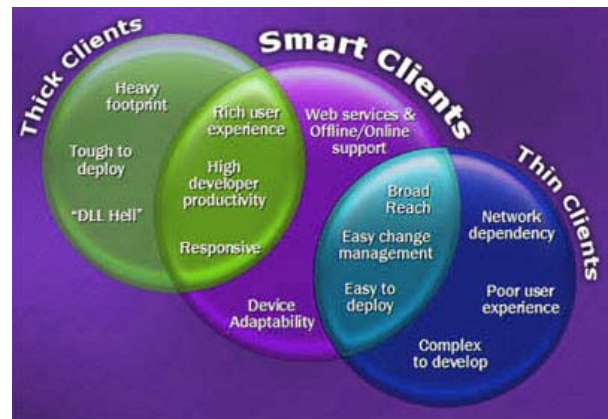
Thick Clients

Smart Clients

Thin Clients

Heavy footprint

Tough to deploy

"DLL Hell"

Rich user experience

High developer productivity

Responsive

Web services & Offline/Online support

Device Adaptability

Broad Reach

Easy change management

Easy to deploy

Network dependency

Poor user experience

Complex to develop